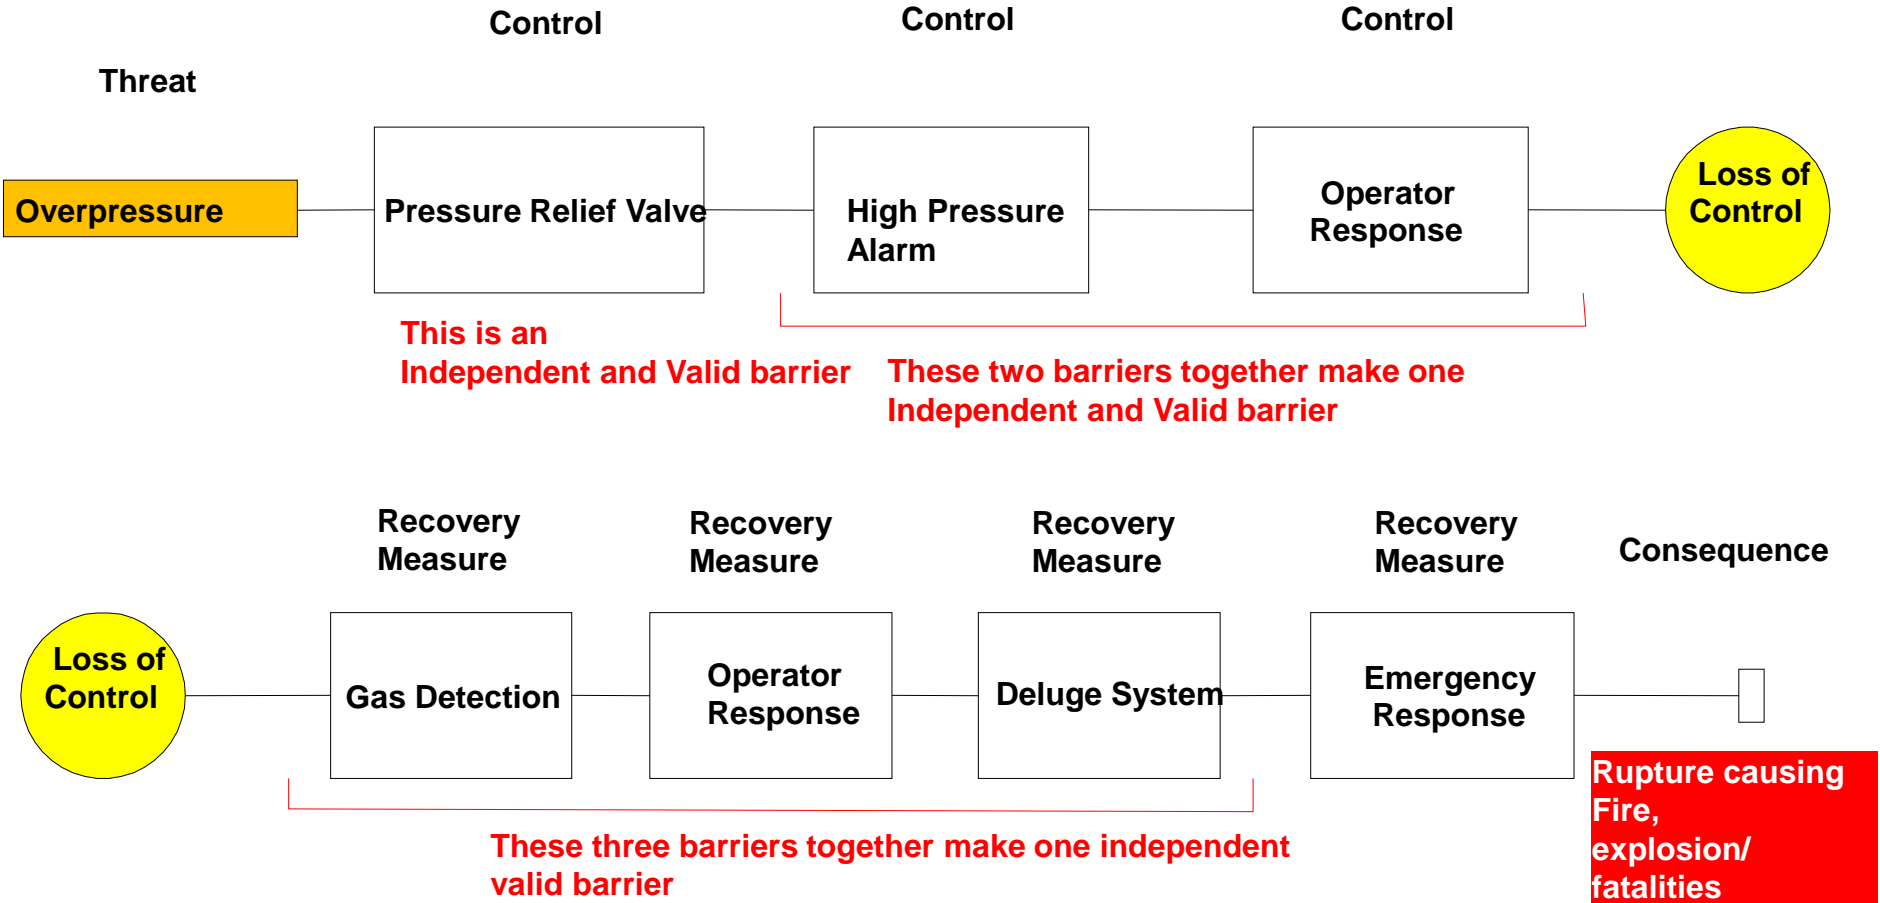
Control

Control

Control

Threat

Overpressure

Pressure Relief Valve

High Pressure Alarm

Operator Response

Loss of Control

This is an Independent and Valid barrier

These two barriers together make one Independent and Valid barrier

Recovery Measure

Recovery Measure

Recovery Measure

Recovery Measure

Consequence

Loss of Control

Gas Detection

Operator Response

Deluge System

Emergency Response

Rupture causing Fire, explosion/ fatalities

These three barriers together make one independent valid barrier